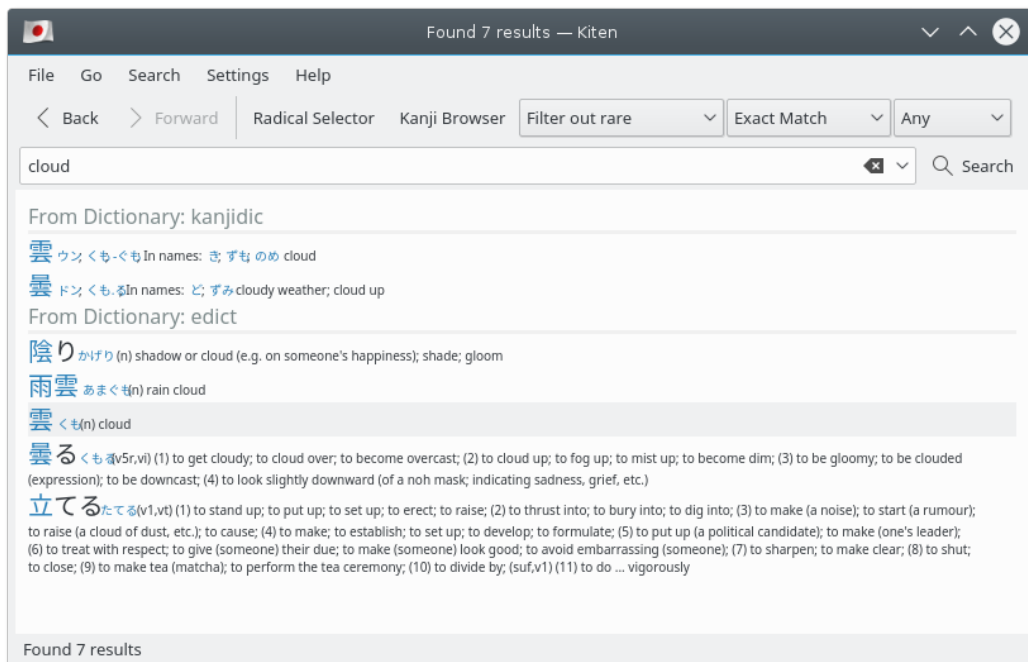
Found 7 results — Kiten

File Go Search Settings Help

Back Forward Radical Selector Kanji Browser Filter out rare Exact Match Any

cloud

Search

From Dictionary: kanjidic

雲 ウン; くも -ぐも In names: き; ずも; のめ cloud

曇 ドン; くも.る In names: ど; ずみ cloudy weather; cloud up

From Dictionary: edict

陰り かげり (n) shadow or cloud (e.g. on someone's happiness); shade; gloom

雨雲 あまぐも (n) rain cloud

雲 くも (n) cloud

曇る くもる (v5r,vi) (1) to get cloudy; to cloud over; to become overcast; (2) to cloud up; to fog up; to mist up; to become dim; (3) to be gloomy; to be clouded (expression); to be downcast; (4) to look slightly downward (of a noh mask; indicating sadness, grief, etc.)

立てる たてる (v1,vt) (1) to stand up; to put up; to set up; to erect; to raise; (2) to thrust into; to bury into; to dig into; (3) to make (a noise); to start (a rumour); to raise (a cloud of dust, etc.); to cause; (4) to make; to establish; to set up; to develop; to formulate; (5) to put up (a political candidate); to make (one's leader); (6) to treat with respect; to give (someone) their due; to make (someone) look good; to avoid embarrassing (someone); (7) to sharpen; to make clear; (8) to shut; to close; (9) to make tea (matcha); to perform the tea ceremony; (10) to divide by; (suf,v1) (11) to do ... vigorously

Found 7 results